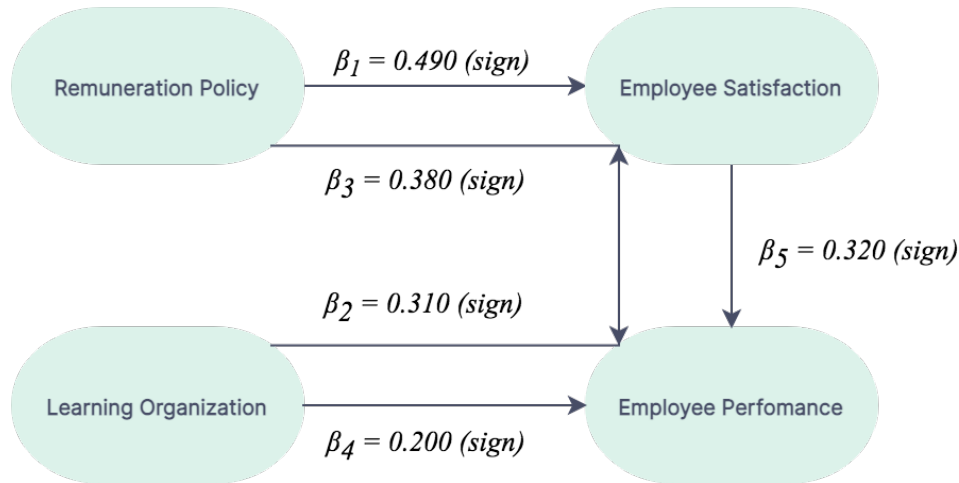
Remuneration Policy

$\beta_1 = 0.490$ (sign)

Employee Satisfaction

$\beta_3 = 0.380$ (sign)

$\beta_5 = 0.320$ (sign)

$\beta_2 = 0.310$ (sign)

Learning Organization

Employee Perfomance

$\beta_4 = 0.200$ (sign)